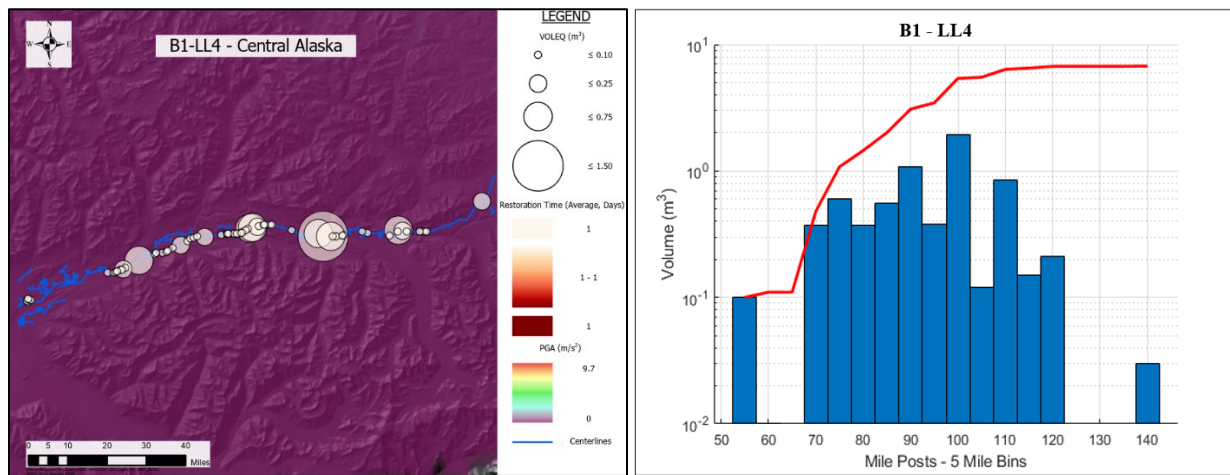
N
W
E
S

B1-LL4 - Central Alaska

LEGEND

VOLEQ ($m^3$)

≤ 0.10

≤ 0.25

≤ 0.75

≤ 1.50

Restoration Time (Average, Days)

1

1 - 1

1

PGA ($m/s^2$)

9.7

0

0 5 10 20 30 40 Miles

Centerlines

B1 - LL4

Volume ($m^3$)

$10^1$
$10^0$
$10^{-1}$
$10^{-2}$

50 60 70 80 90 100 110 120 130 140

Mile Posts - 5 Mile Bins